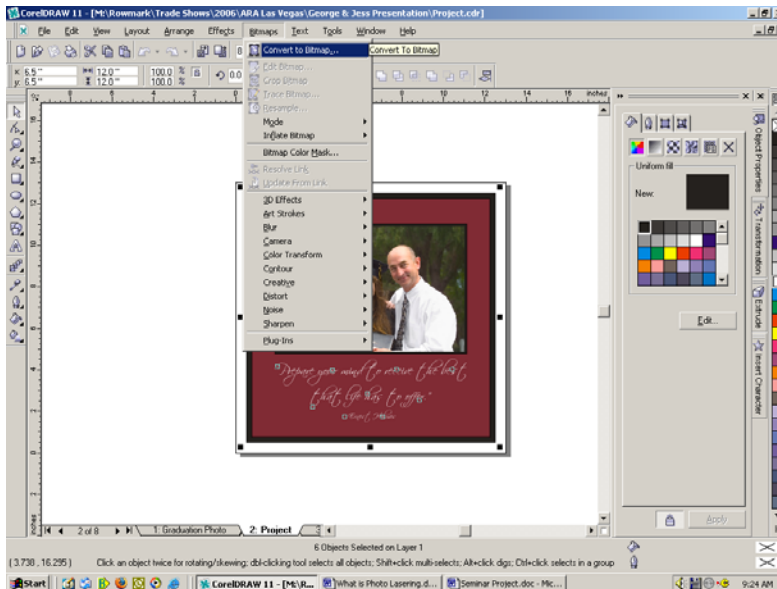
CorelDRAW 11 - [M:\Rowmark\Trade Shows\2006\ARA Las Vegas\George & Jess Presentation\Project.cdr]

File Edit View Layout Arrange Effects Bitmaps Text Tools Window Help

Convert to Bitmap...
Convert To Bitmap
Edit Bitmap...
Crop Bitmap
Trace Bitmap...
Resample...
Mode
Inflate Bitmap
Bitmap Color Mask...
Resolve Link
Update From Link
3D Effects
Art Strokes
Blur
Camera
Color Transform
Contour
Creative
Distort
Noise
Sharpen
Plug-Ins

x: 6.5 "
y: 6.5 "
12.0 "
12.0 "
100.0 %
100.0 %
inches

Uniform fill
New:
Edit...
Apply

Object Properties
Transformation
Extrude
Insert Character

"Prepare your mind to receive the best that life has to offer."
Ernest Holmes

2 of 8
1: Graduation Photo
2: Project

6 Objects Selected on Layer 1
( 3.738 , 16.295 )
Click an object twice for rotating/skewing; dbl-clicking tool selects all objects; Shift+click multi-selects; Alt+click digs; Ctrl+click selects in a group

Start
CorelDRAW 11 - [M:\R...
What is Photo Lasering.d...
Seminar Project.doc - Mic...
9:24 AM